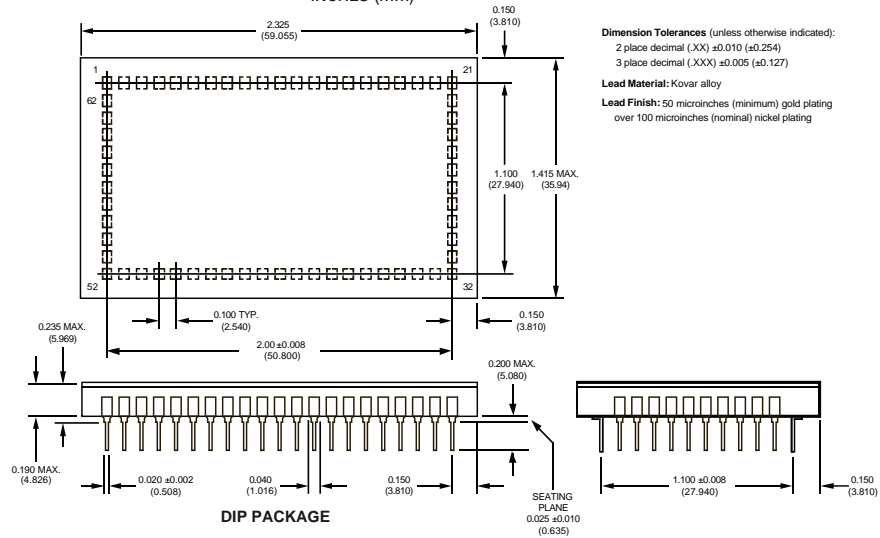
INCHES (mm)

2.325
(59.055)

0.150
(3.810)

Dimension Tolerances (unless otherwise indicated):
2 place decimal (.XX) ±0.010 (±0.254)
3 place decimal (.XXX) ±0.005 (±0.127)

Lead Material: Kovar alloy

Lead Finish: 50 microinches (minimum) gold plating over 100 microinches (nominal) nickel plating

1
21
62

1.100
(27.940)

1.415 MAX.
(35.94)

52
32

0.100 TYP.
(2.540)

0.150
(3.810)

0.235 MAX.
(5.969)

2.00 ±0.008
(50.800)

0.200 MAX.
(5.080)

0.190 MAX.
(4.826)

0.020 ±0.002
(0.508)

0.040
(1.016)

0.150
(3.810)

SEATING PLANE
0.025 ±0.010
(0.635)

1.100 ±0.008
(27.940)

0.150
(3.810)

DIP PACKAGE